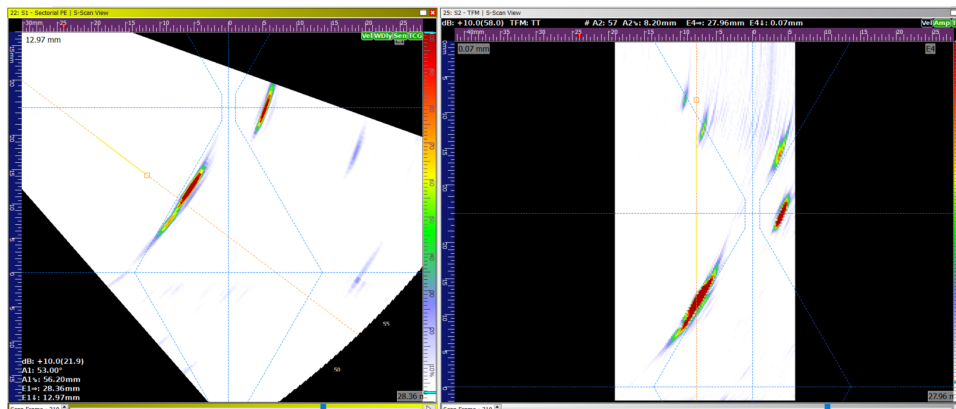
22: S1 - Sectorial PE | S-Scan View

12.97 mm

Vel WDly Sen TCG

dB: +10.0(21.9)
A1: 53.00°
A1↘: 56.20mm
E1↔: 28.36mm
E1↕: 12.97mm

28.36 m

55

58

23: S1 - TFM | S-Scan View

dB: +10.0(58.0) TFM: TT # A2: 57 A2↘: 8.20mm E4↔: 27.96mm E4↕: 0.07mm

0.07 mm

Vel Amp

E4

27.96 m